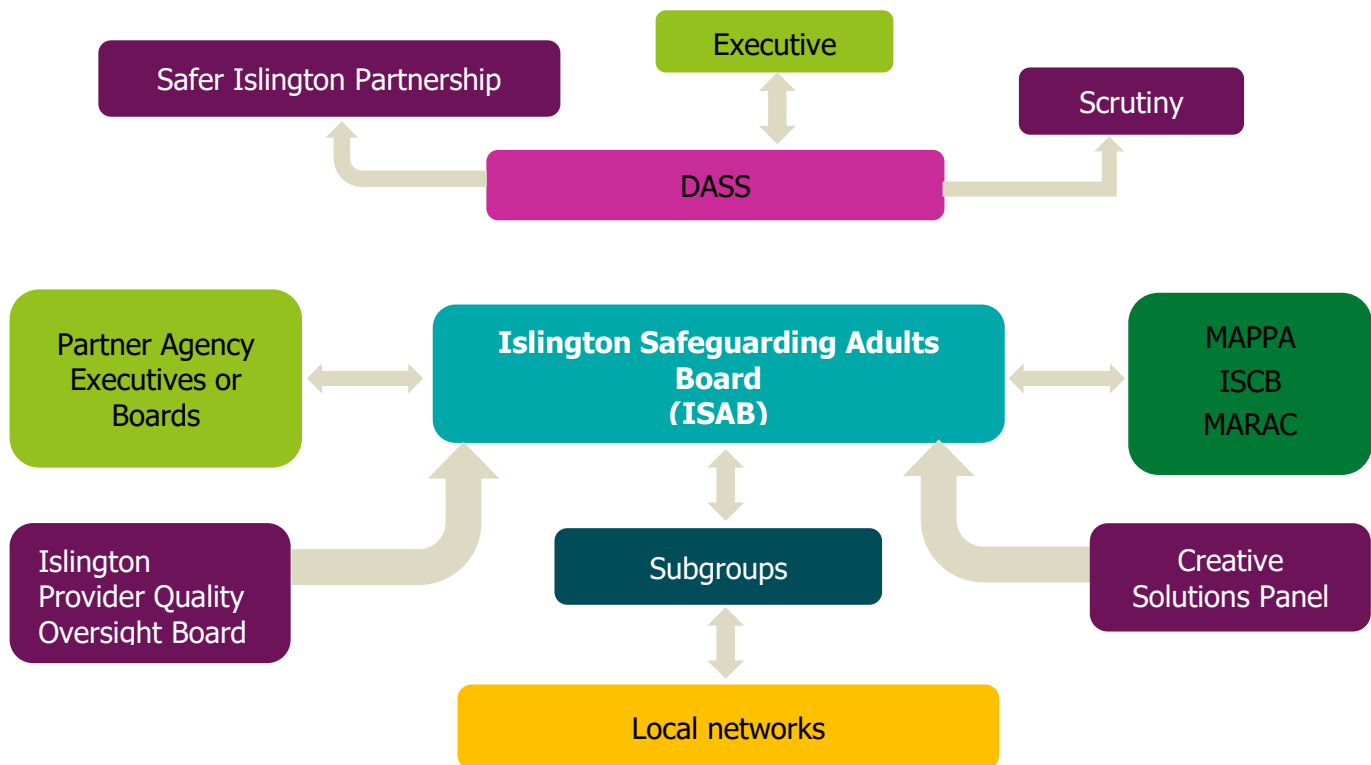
Executive

Safer Islington Partnership

Scrutiny

DASS

Partner Agency Executives or Boards

**Islington Safeguarding Adults Board (ISAB)**

MAPPA
ISCB
MARAC

Islington Provider Quality Oversight Board

Subgroups

Creative Solutions Panel

Local networks